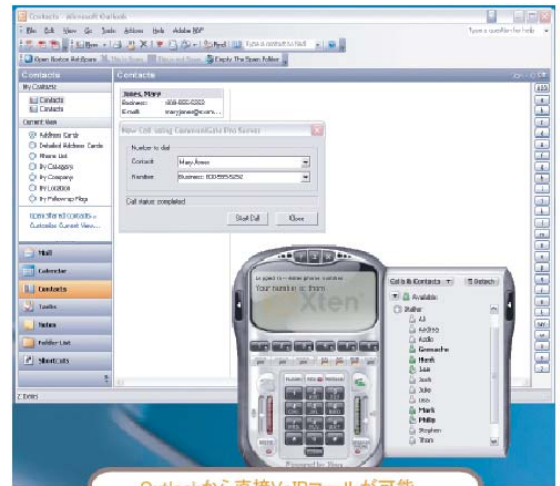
Contacts - Microsoft Outlook

File Edit View Go Tools Actions Help Adobe PDF

Type a question for help

New | Find | Type a contact to find

Open Button Bar | Empty The Spam Folder

Contacts

My Contacts

Contacts
Contacts

Current View

Address Cards
Detailed Address Cards
Phone List
By Category
By Company
By Location
By Follow-up Flag

Open Shared Contacts...
Customize Current View...

Contacts

Jones, Mary
Business: 408-555-5252
E-mail: maryjones@com...

New Call using CommuniGate Pro Server

Number to dial
Contact: Mary Jones
Number: Business: 4085555252

Call status: completed

Start Call | Close

Mail
Calendar
Contacts
Tasks
Notes
Folder List
Shortcuts

2 Items

Logged in - enter phone number
Your number is: Here

Xten

Calls & Contacts | Detach

Available
Online
All
Andrea
Audio
Bernadine
Hank
Lisa
Josh
Julie
Leo
Mark
Philip
Stephen
Tom

Powered by Xten

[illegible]